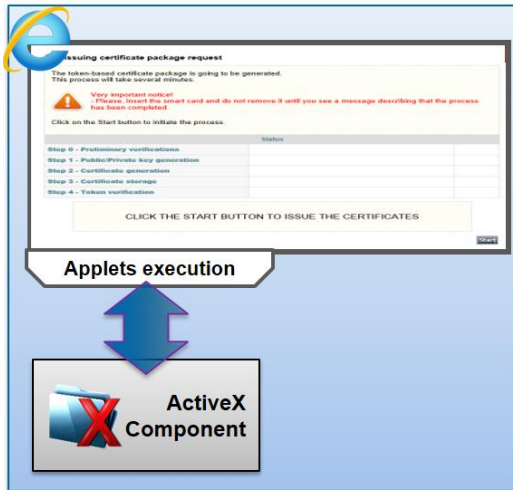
Issuing certificate package request

The token-based certificate package is going to be generated.
This process will take several minutes.

Very important notice!
- Please, insert the smart card and do not remove it until you see a message describing that the process has been completed.

Click on the Start button to initiate the process.

| Status |
|---|
| Step 0 - Preliminary verifications |
| Step 1 - Public/Private key generation |
| Step 2 - Certificate generation |
| Step 3 - Certificate storage |
| Step 4 - Token verification |

CLICK THE START BUTTON TO ISSUE THE CERTIFICATES

Start

Applets execution

ActiveX Component